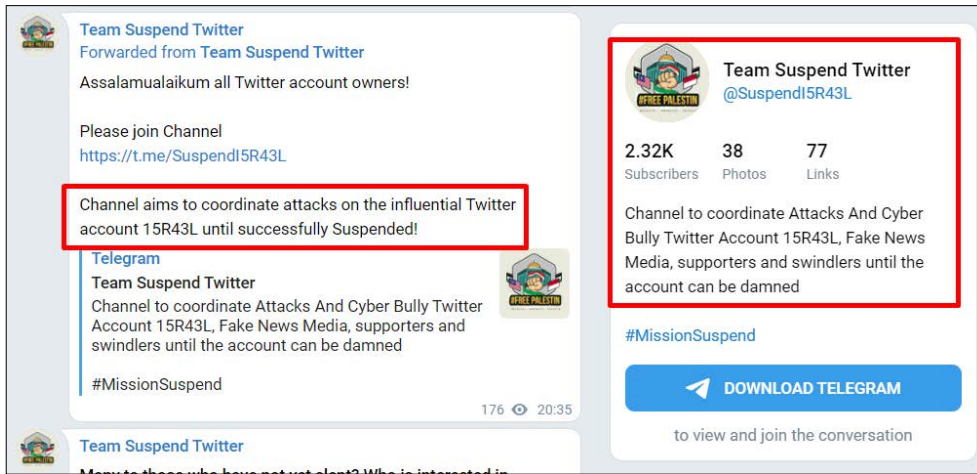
#FREE PALESTIN

Team Suspend Twitter
Forwarded from Team Suspend Twitter
Assalamualaikum all Twitter account owners!

Please join Channel
https://t.me/SuspendI5R43L

Channel aims to coordinate attacks on the influential Twitter account 15R43L until successfully Suspended!

Telegram
Team Suspend Twitter
Channel to coordinate Attacks And Cyber Bully Twitter Account 15R43L, Fake News Media, supporters and swindlers until the account can be damned

#MissionSuspend

176 20:35

Team Suspend Twitter
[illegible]

#FREE PALESTIN

Team Suspend Twitter
@SuspendI5R43L

2.32K Subscribers
38 Photos
77 Links

Channel to coordinate Attacks And Cyber Bully Twitter Account 15R43L, Fake News Media, supporters and swindlers until the account can be damned

#MissionSuspend

DOWNLOAD TELEGRAM

to view and join the conversation